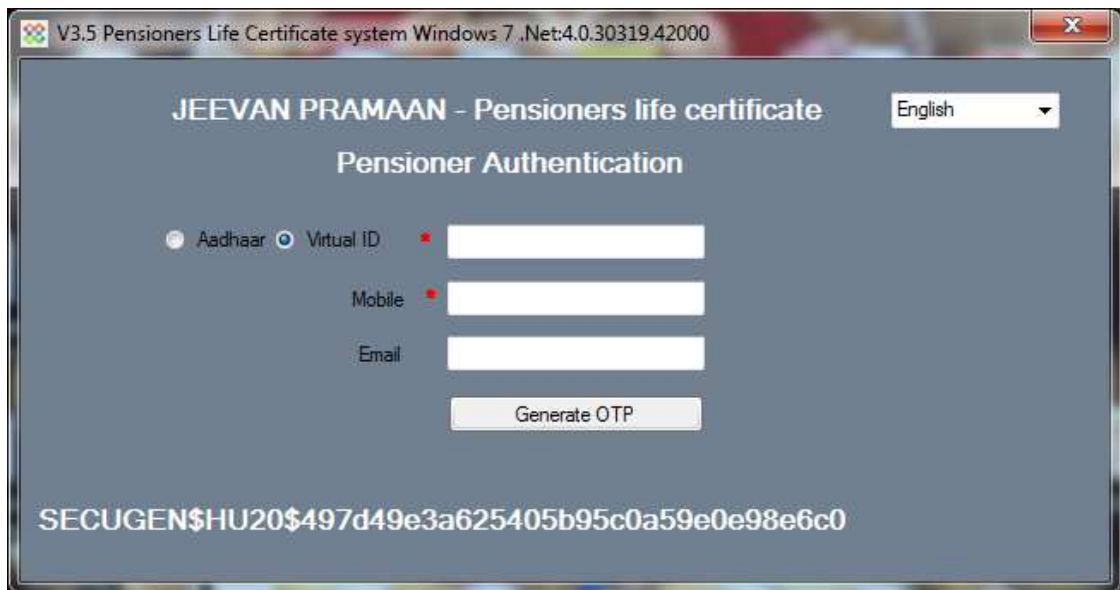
V3.5 Pensioners Life Certificate system Windows 7 .Net:4.0.30319.42000

JEEVAN PRAMAAN - Pensioners life certificate

English

Pensioner Authentication

Aadhaar Virtual ID *

Mobile *

Email

Generate OTP

SECUGEN$HU20$497d49e3a625405b95c0a59e0e98e6c0